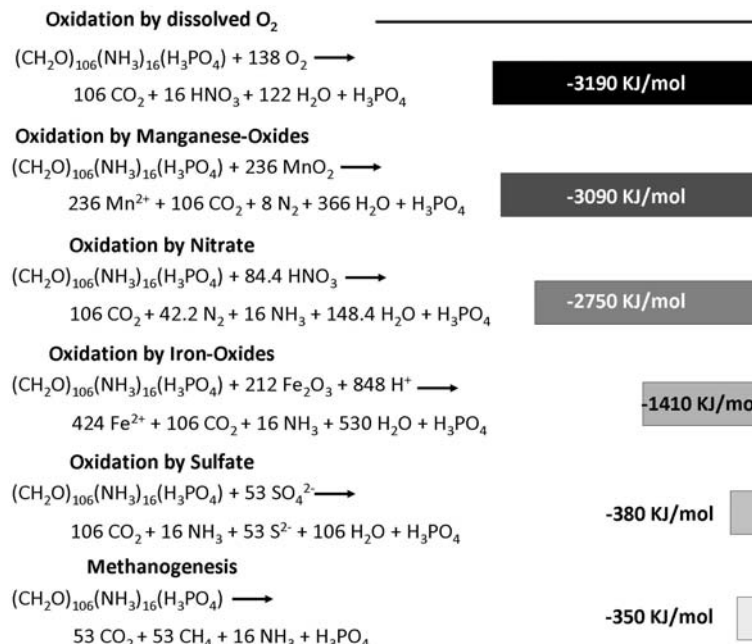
Oxidation by dissolved $O_2$

$(CH_2O)_{106}(NH_3)_{16}(H_3PO_4) + 138\ O_2 \longrightarrow$
$106\ CO_2 + 16\ HNO_3 + 122\ H_2O + H_3PO_4$

-3190 KJ/mol

Oxidation by Manganese-Oxides

$(CH_2O)_{106}(NH_3)_{16}(H_3PO_4) + 236\ MnO_2 \longrightarrow$
$236\ Mn^{2+} + 106\ CO_2 + 8\ N_2 + 366\ H_2O + H_3PO_4$

-3090 KJ/mol

Oxidation by Nitrate

$(CH_2O)_{106}(NH_3)_{16}(H_3PO_4) + 84.4\ HNO_3 \longrightarrow$
$106\ CO_2 + 42.2\ N_2 + 16\ NH_3 + 148.4\ H_2O + H_3PO_4$

-2750 KJ/mol

Oxidation by Iron-Oxides

$(CH_2O)_{106}(NH_3)_{16}(H_3PO_4) + 212\ Fe_2O_3 + 848\ H^+ \longrightarrow$
$424\ Fe^{2+} + 106\ CO_2 + 16\ NH_3 + 530\ H_2O + H_3PO_4$

-1410 KJ/mo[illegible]

Oxidation by Sulfate

$(CH_2O)_{106}(NH_3)_{16}(H_3PO_4) + 53\ SO_4^{2-} \longrightarrow$
$106\ CO_2 + 16\ NH_3 + 53\ S^{2-} + 106\ H_2O + H_3PO_4$

-380 KJ/mol

Methanogenesis

$(CH_2O)_{106}(NH_3)_{16}(H_3PO_4) \longrightarrow$
$53\ CO_2 + 53\ CH_4 + 16\ NH_3 + H_3PO_4$

-350 KJ/mol